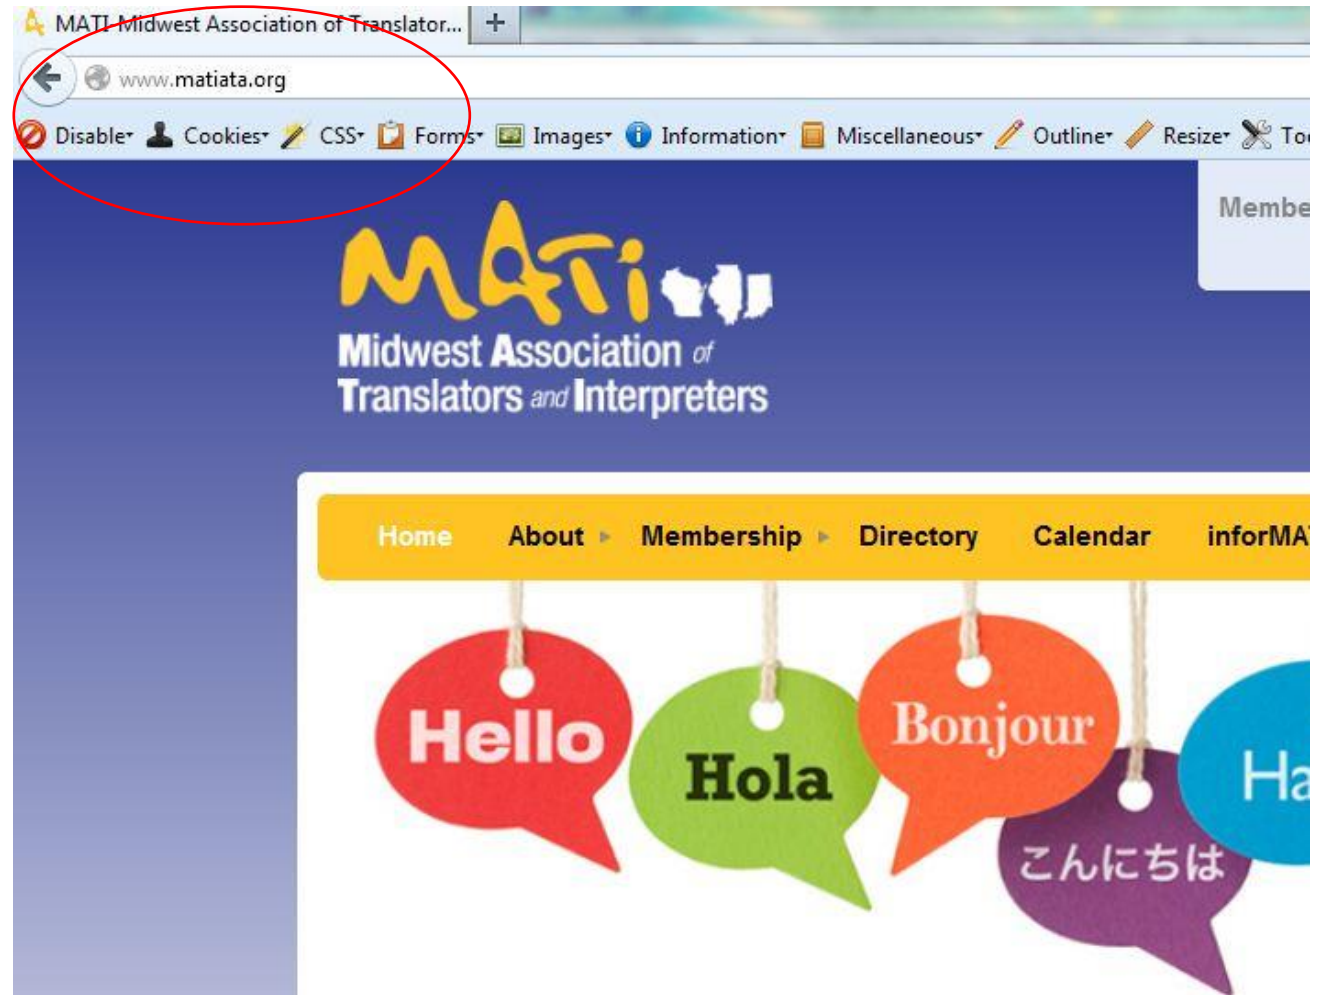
MATI Midwest Association of Translator... +

www.matiata.org

Disable Cookies CSS Forms Images Information Miscellaneous Outline Resize To

Membe

MATI

Midwest Association of Translators and Interpreters

Home About Membership Directory Calendar inforMA

Hello Hola Bonjour こんにちは Ha